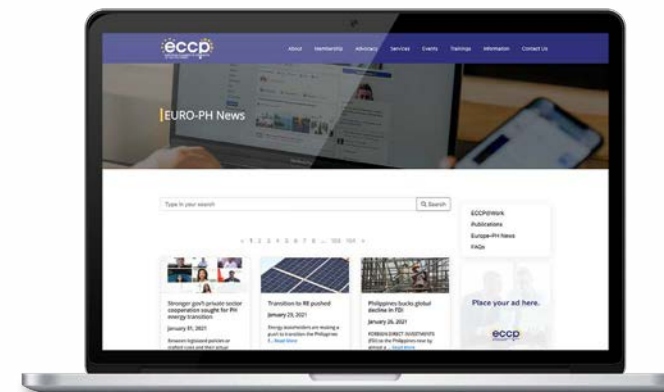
eccp

About Membership Advocacy Services Events Trainings Information Contact Us

EURO-PH News

Type in your search

Q Search

« 1 2 3 4 5 6 7 8 ... 103 104 »

Stronger gov't-private sector cooperation sought for PH energy transition

January 01, 2021

Stronger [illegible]

Transition to RE pushed

January 25, 2021

Energy stakeholders are making a push to transition the Philippines f... Read More

Philippines bucks global decline in FDI

January 26, 2021

FOREIGN DIRECT INVESTMENTS (FDI) to the Philippines rose by almost a ... Read More

ECCP@Work

Publications

Europe-PH News

FAQs

Place your ad here.

eccp